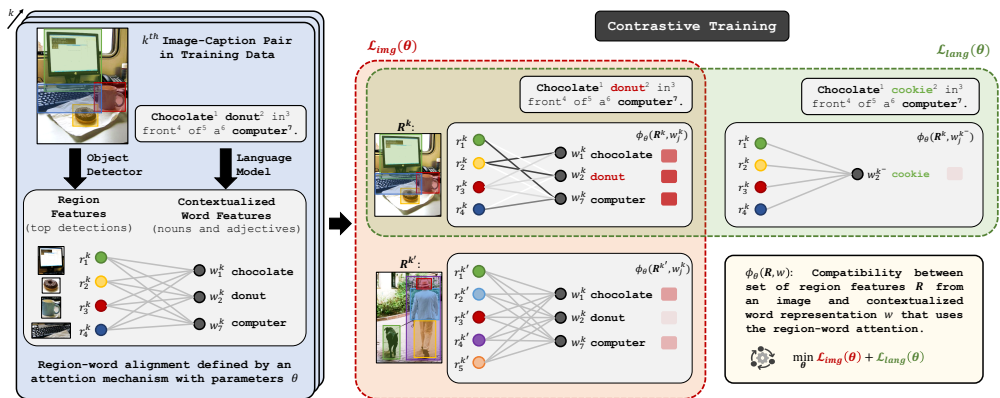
$k$

$k^{th}$ Image-Caption Pair in Training Data

Chocolate$^1$ donut$^2$ in$^3$ front$^4$ of$^5$ a$^6$ computer$^7$.

Object Detector

Language Model

Region Features
(top detections)

Contextualized Word Features
(nouns and adjectives)

$r_1^k$ $r_2^k$ $r_3^k$ $r_4^k$

$w_1^k$ chocolate
$w_2^k$ donut
$w_7^k$ computer

Region-word alignment defined by an attention mechanism with parameters $\theta$

Contrastive Training

$\mathcal{L}_{img}(\theta)$

$\mathcal{L}_{lang}(\theta)$

Chocolate$^1$ donut$^2$ in$^3$ front$^4$ of$^5$ a$^6$ computer$^7$.

$R^k$:

$\phi_\theta(R^k, w_j^k)$

$r_1^k$ $r_2^k$ $r_3^k$ $r_4^k$

$w_1^k$ chocolate
$w_2^k$ donut
$w_7^k$ computer

Chocolate$^1$ cookie$^2$ in$^3$ front$^4$ of$^5$ a$^6$ computer$^7$.

$\phi_\theta(R^k, w_j^{k^-})$

$r_1^k$ $r_2^k$ $r_3^k$ $r_4^k$

$w_2^{k^-}$ cookie

$R^{k'}$:

$\phi_\theta(R^{k'}, w_j^k)$

$r_1^{k'}$ $r_2^{k'}$ $r_3^{k'}$ $r_4^{k'}$ $r_5^{k'}$

$w_1^k$ chocolate
$w_2^k$ donut
$w_7^k$ computer

$\phi_\theta(R, w)$: Compatibility between set of region features $R$ from an image and contextualized word representation $w$ that uses the region-word attention.

$\min_\theta \mathcal{L}_{img}(\theta) + \mathcal{L}_{lang}(\theta)$